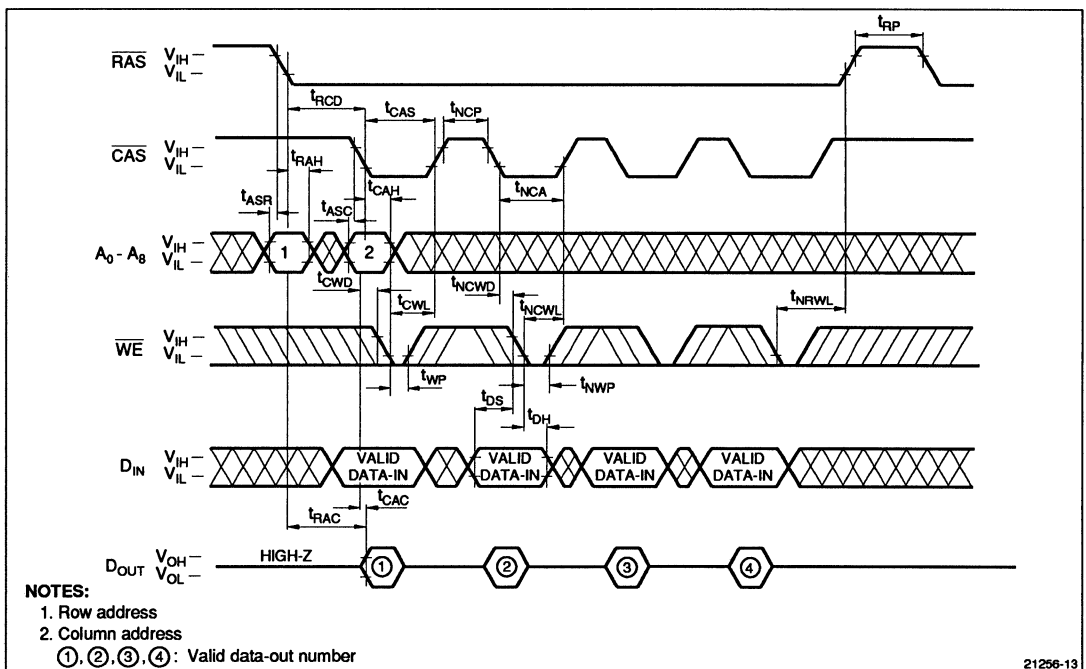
$t_{RP}$

$\overline{RAS}$ $V_{IH}$ – $V_{IL}$ –

$t_{RCD}$ $t_{CAS}$ $t_{NCP}$

$\overline{CAS}$ $V_{IH}$ – $V_{IL}$ –

$t_{RAH}$

$t_{CAH}$

$t_{NCA}$

$t_{ASR}$

$t_{ASC}$

$A_0$ - $A_8$ $V_{IH}$ – $V_{IL}$ –

1 2

$t_{CWD}$

$t_{NCWD}$

$t_{CWL}$

$t_{NCWL}$

$t_{NRWL}$

$\overline{WE}$ $V_{IH}$ – $V_{IL}$ –

$t_{WP}$

$t_{NWP}$

$t_{DS}$

$t_{DH}$

$D_{IN}$ $V_{IH}$ – $V_{IL}$ –

VALID DATA-IN

VALID DATA-IN

VALID DATA-IN

VALID DATA-IN

$t_{CAC}$

$t_{RAC}$

$D_{OUT}$ $V_{OH}$ – $V_{OL}$ –

HIGH-Z

①

②

③

④

NOTES:
1. Row address
2. Column address
①,②,③,④: Valid data-out number

21256-13